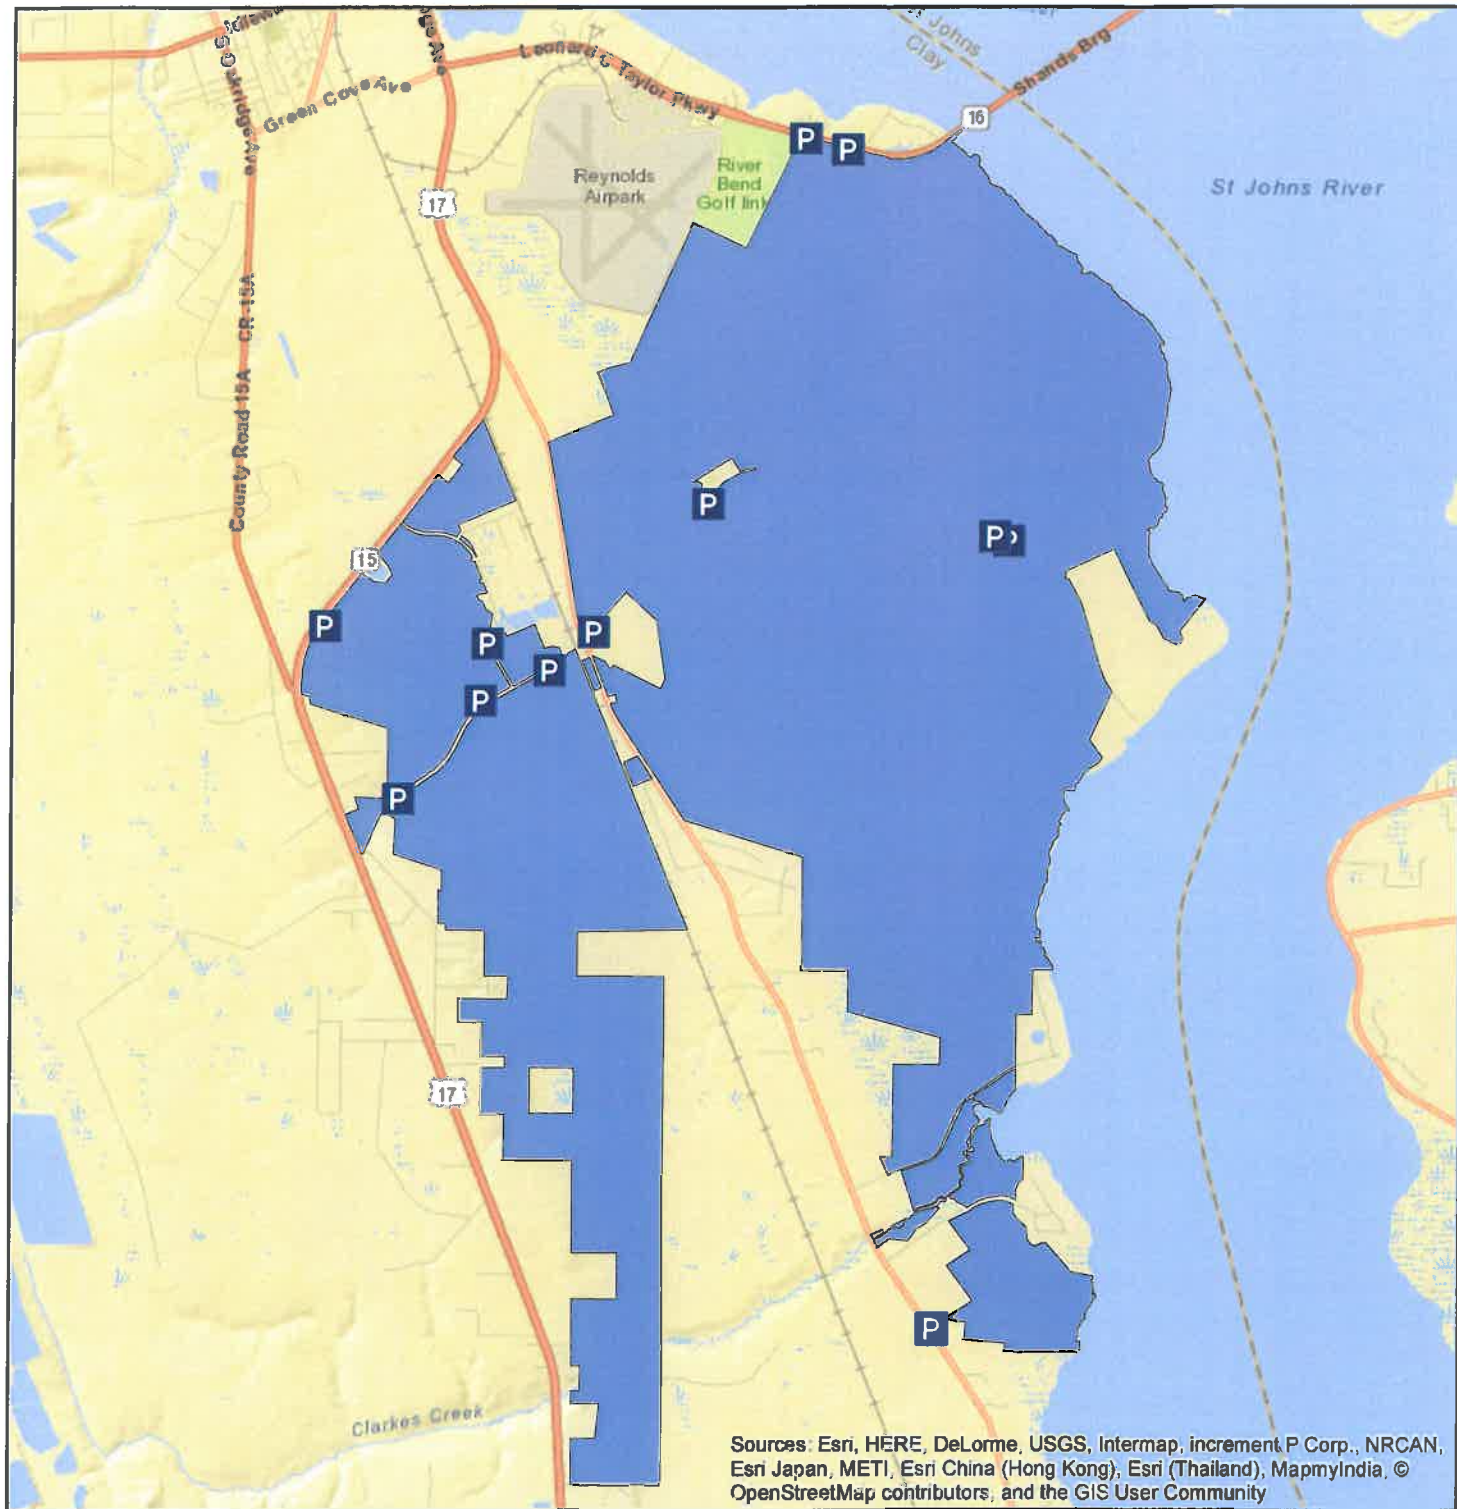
Green Cove Ave
Leonard C Taylor Pkwy
Shands Brg
St Johns
Clay
16
St Johns River
Reynolds Airpark
River Bend Golf link
17
County Road 15A
CR-15A
15
P
P
P
P
P
P
P
P
P
P
P
17
Clarkes Creek
Sources: Esri, HERE, DeLorme, USGS, Intermap, increment P Corp., NRCAN, Esri Japan, METI, Esri China (Hong Kong), Esri (Thailand), MapmyIndia, © OpenStreetMap contributors, and the GIS User Community